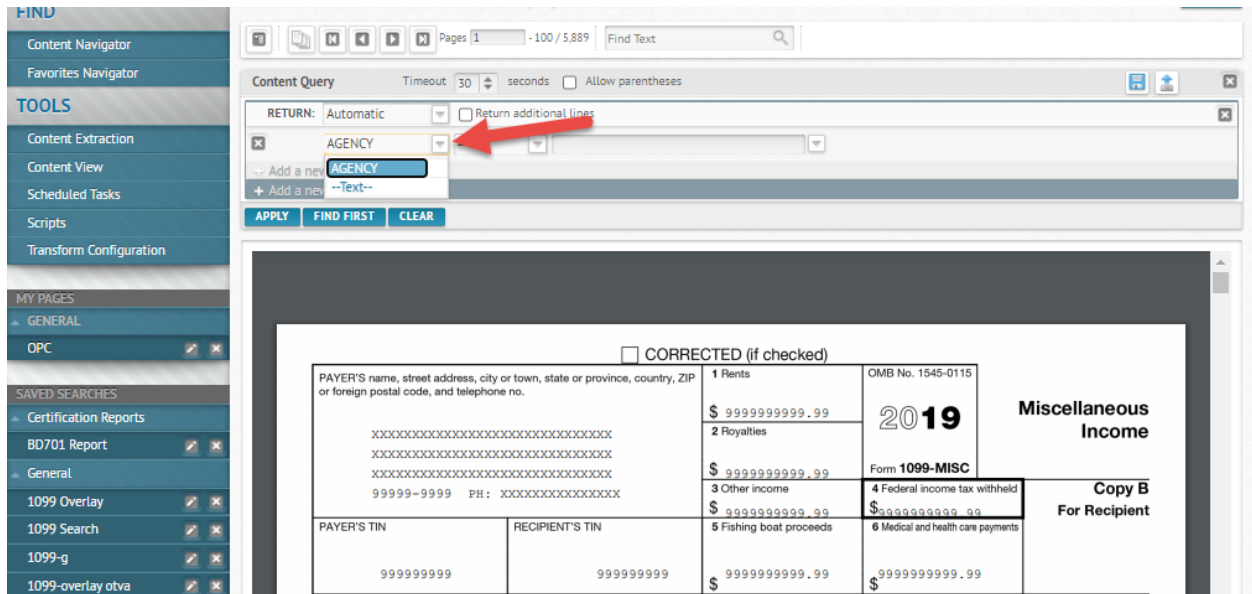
FIND
Content Navigator
Favorites Navigator
TOOLS
Content Extraction
Content View
Scheduled Tasks
Scripts
Transform Configuration
MY PAGES
GENERAL
OPC
SAVED SEARCHES
Certification Reports
BD701 Report
General
1099 Overlay
1099 Search
1099-g
1099-overlay otva

Pages 1 - 100 / 5,889 Find Text

Content Query Timeout 30 seconds Allow parentheses

RETURN: Automatic Return additional lines
AGENCY
AGENCY
--Text--
Add a new
+ Add a new
APPLY FIND FIRST CLEAR

CORRECTED (if checked)
PAYER'S name, street address, city or town, state or province, country, ZIP or foreign postal code, and telephone no.

XXXXXXXXXXXXXXXXXXXXXXXXXXXXXXXX
XXXXXXXXXXXXXXXXXXXXXXXXXXXXXXXX
XXXXXXXXXXXXXXXXXXXXXXXXXXXXXXXX
99999-9999 PH: XXXXXXXXXXXXXXX

1 Rents
$ 9999999999.99
2 Royalties
$ 9999999999.99
3 Other income
$ 9999999999.99
OMB No. 1545-0115
2019
Form 1099-MISC
4 Federal income tax withheld
$9999999999.99
Miscellaneous Income
Copy B
For Recipient

PAYER'S TIN
999999999
RECIPIENT'S TIN
999999999
5 Fishing boat proceeds
$ 9999999999.99
6 Medical and health care payments
$9999999999.99